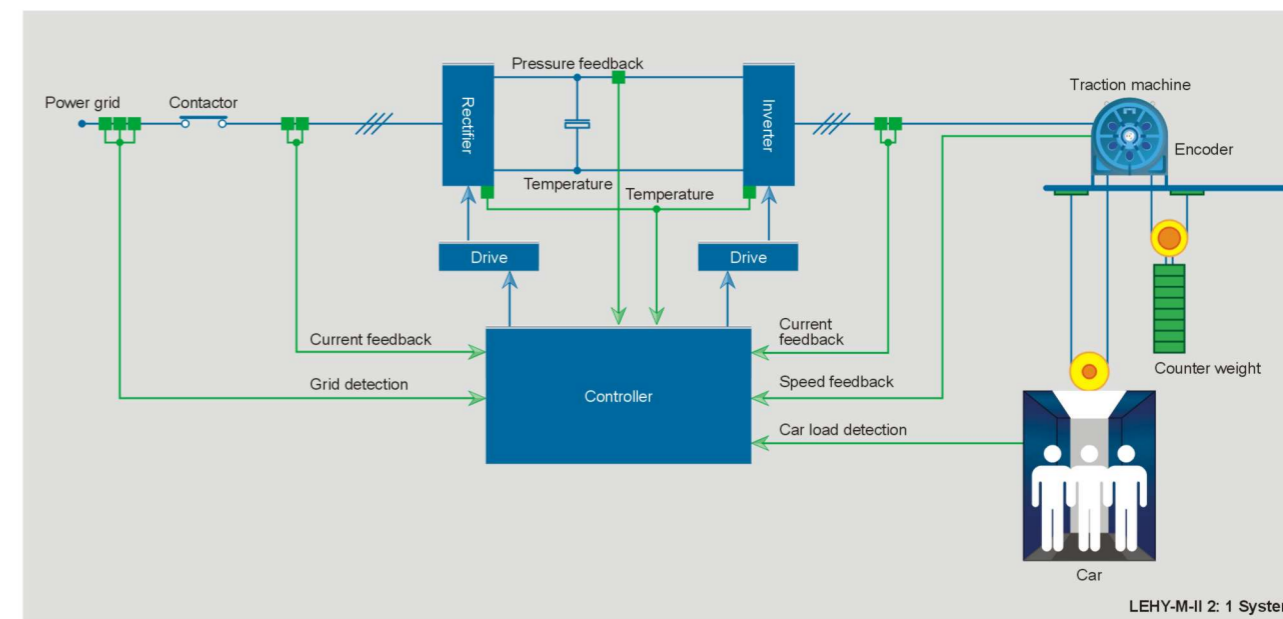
Power grid
Contactor
Pressure feedback
Rectifier
Inverter
Traction machine
Encoder
Temperature
Temperature
Drive
Drive
Current feedback
Current feedback
Grid detection
Controller
Speed feedback
Counter weight
Car load detection
Car
LEHY-M-II 2: 1 Syste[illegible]